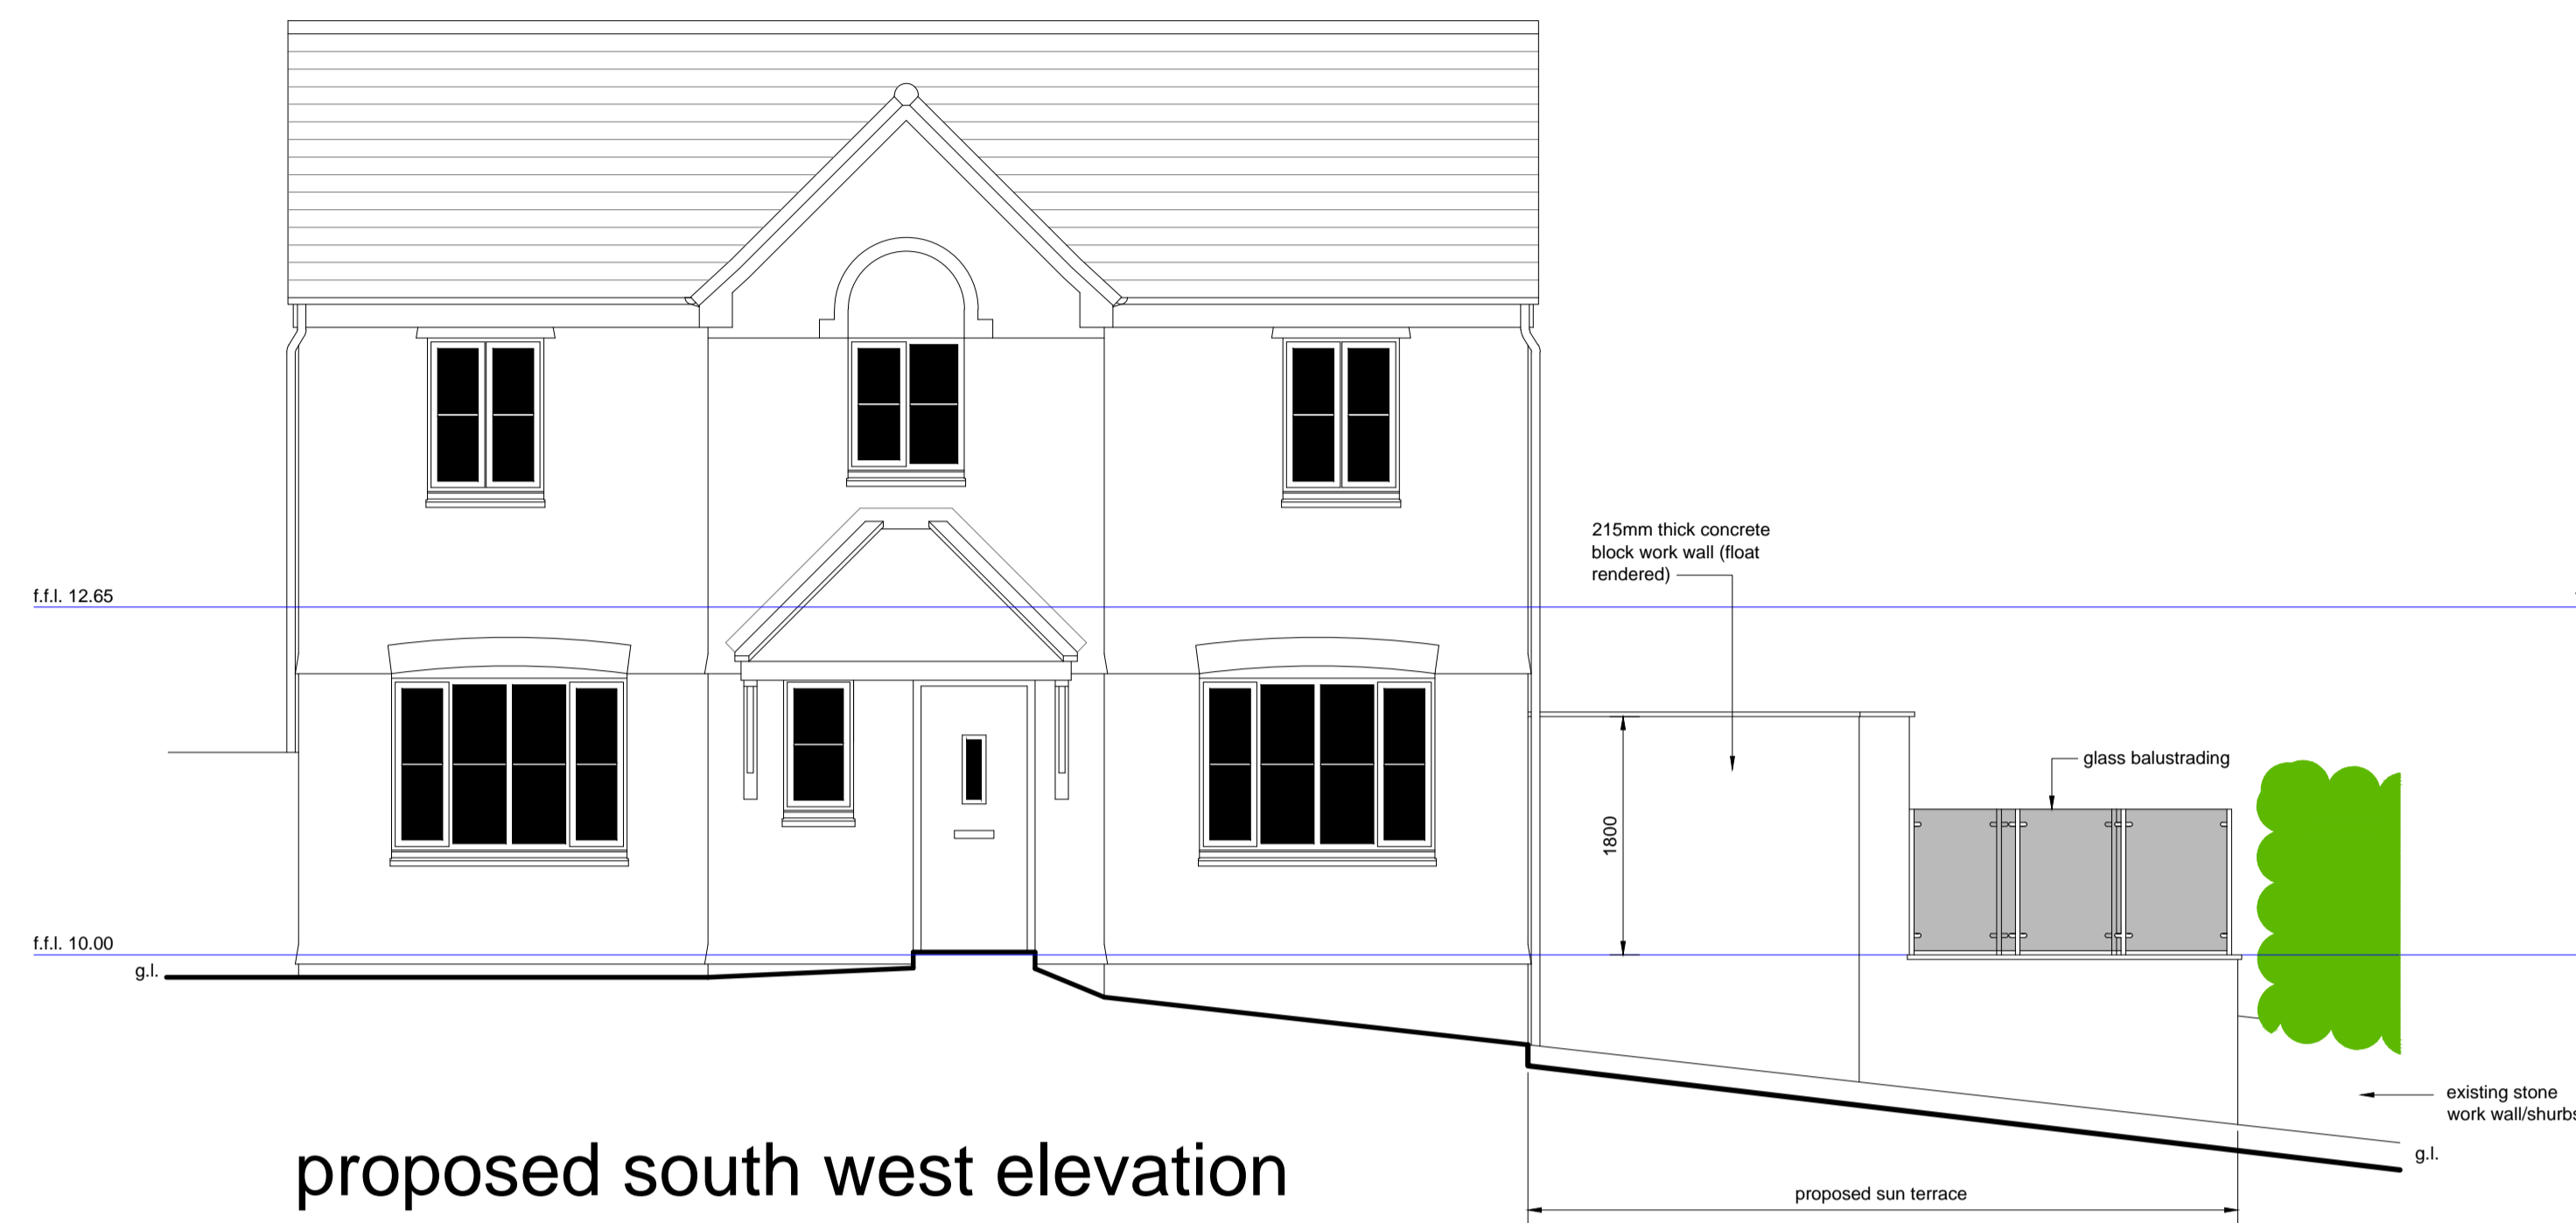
215mm thick concrete block work wall (float rendered)

f.f.l. 12.65

glass balustrading

1800

f.f.l. 10.00

g.l.

existing stone work wall/shurbs

g.l.

proposed south west elevation

proposed sun terrace